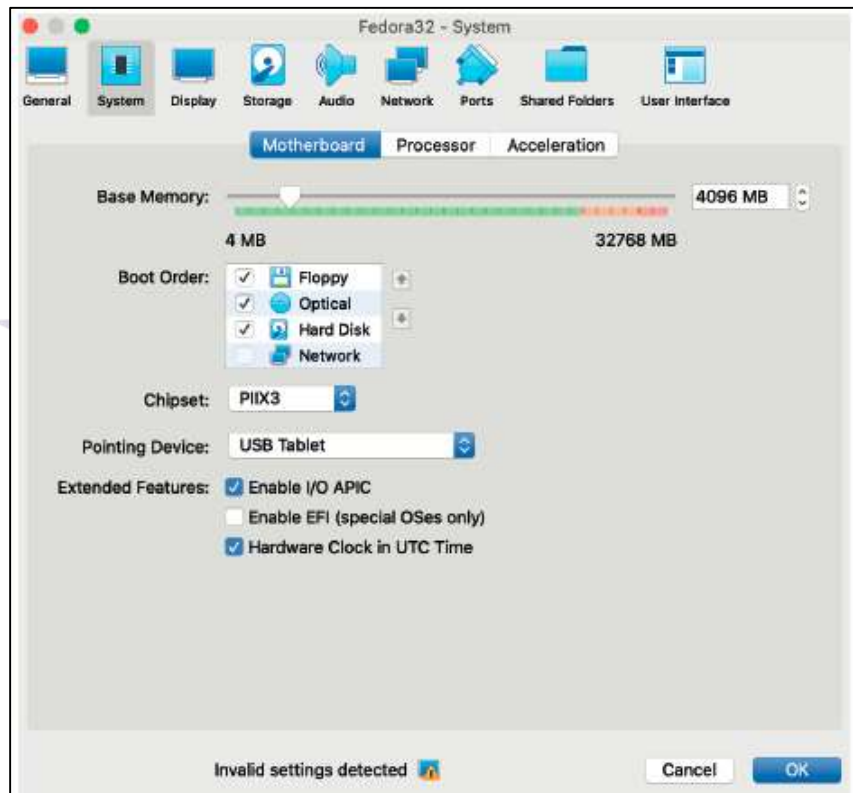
Fedora32 - System

General System Display Storage Audio Network Ports Shared Folders User Interface

Motherboard Processor Acceleration

Base Memory: 4096 MB

4 MB 32768 MB

Boot Order: Floppy Optical Hard Disk Network

Chipset: PIIX3

Pointing Device: USB Tablet

Extended Features: Enable I/O APIC

Enable EFI (special OSes only)

Hardware Clock in UTC Time

Invalid settings detected

Cancel OK